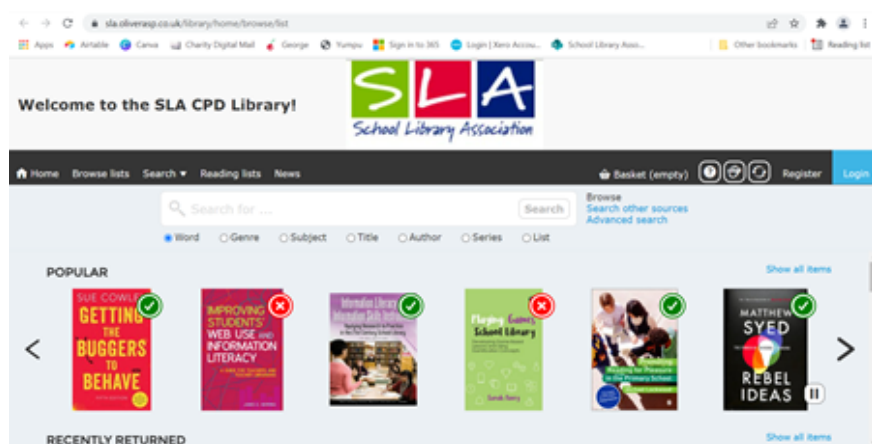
sla.oliverasp.co.uk/library/home/browse/list

Apps Airtable Canva Charity Digital Mail George Yumpu Sign in to 365 Login | Xero Accou... School Library Asso... Other bookmarks Reading list

Welcome to the SLA CPD Library!

SLA
School Library Association

Home Browse lists Search Reading lists News Basket (empty) Register Login

Search for ... Search

Browse
Search other sources
Advanced search

Word Genre Subject Title Author Series List

POPULAR

Show all items

SUE COWLEY
GETTING THE BUGGERS TO BEHAVE

IMPROVING STUDENTS' WEB USE AND INFORMATION LITERACY

Information Literacy and Information Skills Instruction

Playing Games in the School Library
Sarah Henry

Promoting Reading for Pleasure in the Primary School

MATTHEW SYED
REBEL IDEAS

RECENTLY RETURNED

Show all items